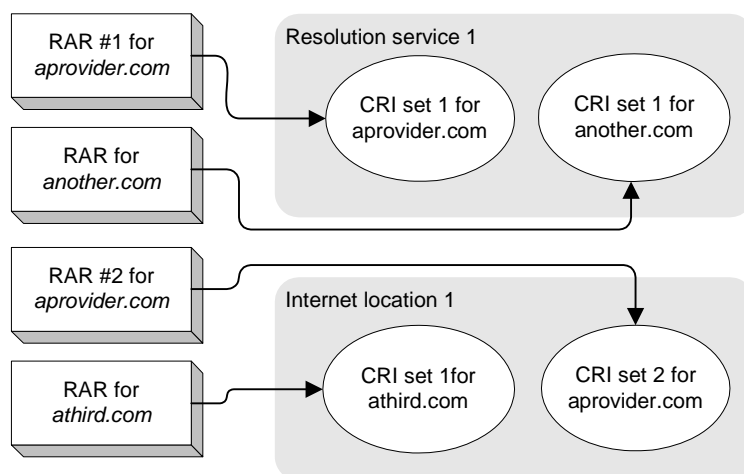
RAR #1 for *aprovider.com*

RAR for *another.com*

RAR #2 for *aprovider.com*

RAR for *athird.com*

Resolution service 1

CRI set 1 for aprovider.com

CRI set 1 for another.com

Internet location 1

CRI set 1for athird.com

CRI set 2 for aprovider.com